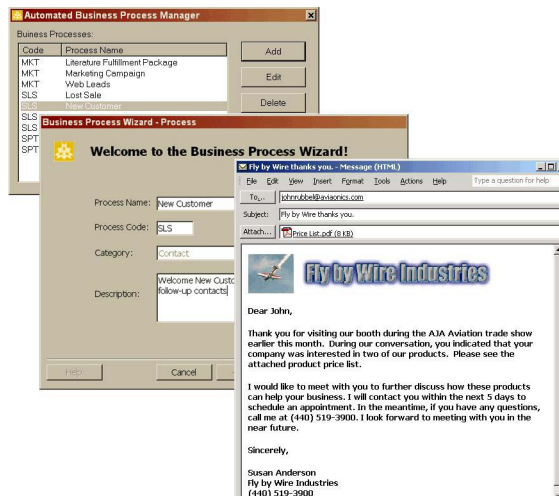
Automated Business Process Manager

Buiness Processes:

| Code | Process Name |
|---|---|
| MKT | Literature Fulfillment Package |
| MKT | Marketing Campaign |
| MKT | Web Leads |
| SLS | Lost Sale |
| SLS | New Customer |
| SLS | |
| SLS | |
| SPT | |
| SPT | |

Add

Edit

Delete

Business Process Wizard - Process

Welcome to the Business Process Wizard!

Process Name: New Customer

Process Code: SLS

Category: Contact

Description: Welcome New Custo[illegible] follow-up contacts

Help

Cancel

Fly by Wire thanks you. - Message (HTML)

File Edit View Insert Format Tools Actions Help

Type a question for help

To... johnrubbel@aviaonics.com

Subject: Fly by Wire thanks you.

Attach... Price List.pdf (8 KB)

Fly by Wire Industries

Dear John,

Thank you for visiting our booth during the AJA Aviation trade show earlier this month. During our conversation, you indicated that your company was interested in two of our products. Please see the attached product price list.

I would like to meet with you to further discuss how these products can help your business. I will contact you within the next 5 days to schedule an appointment. In the meantime, if you have any questions, call me at (440) 519-3900. I look forward to meeting with you in the near future.

Sincerely,

Susan Anderson
Fly by Wire Industries
(440) 519-3900